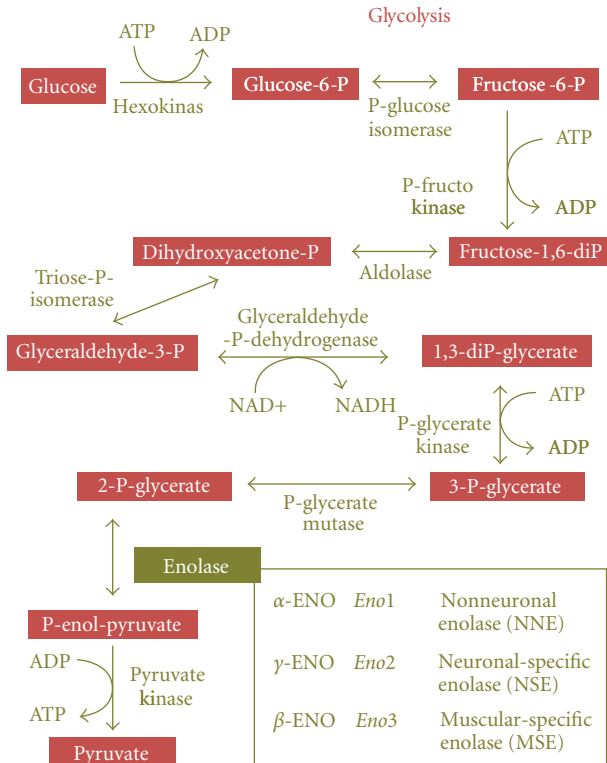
Glycolysis

ATP ADP

Glucose Hexokinas Glucose-6-P P-glucose isomerase Fructose -6-P

ATP

P-fructo kinase ADP

Dihydroxyacetone-P Aldolase Fructose-1,6-diP

Triose-P-isomerase

Glyceraldehyde -P-dehydrogenase

Glyceraldehyde-3-P 1,3-diP-glycerate

NAD+ NADH

ATP

P-glycerate kinase ADP

2-P-glycerate P-glycerate mutase 3-P-glycerate

Enolase

| | | |
|---|---|---|
| $\alpha$-ENO | *Eno*1 | Nonneuronal enolase (NNE) |
| $\gamma$-ENO | *Eno*2 | Neuronal-specific enolase (NSE) |
| $\beta$-ENO | *Eno*3 | Muscular-specific enolase (MSE) |

P-enol-pyruvate

ADP Pyruvate kinase ATP

Pyruvate